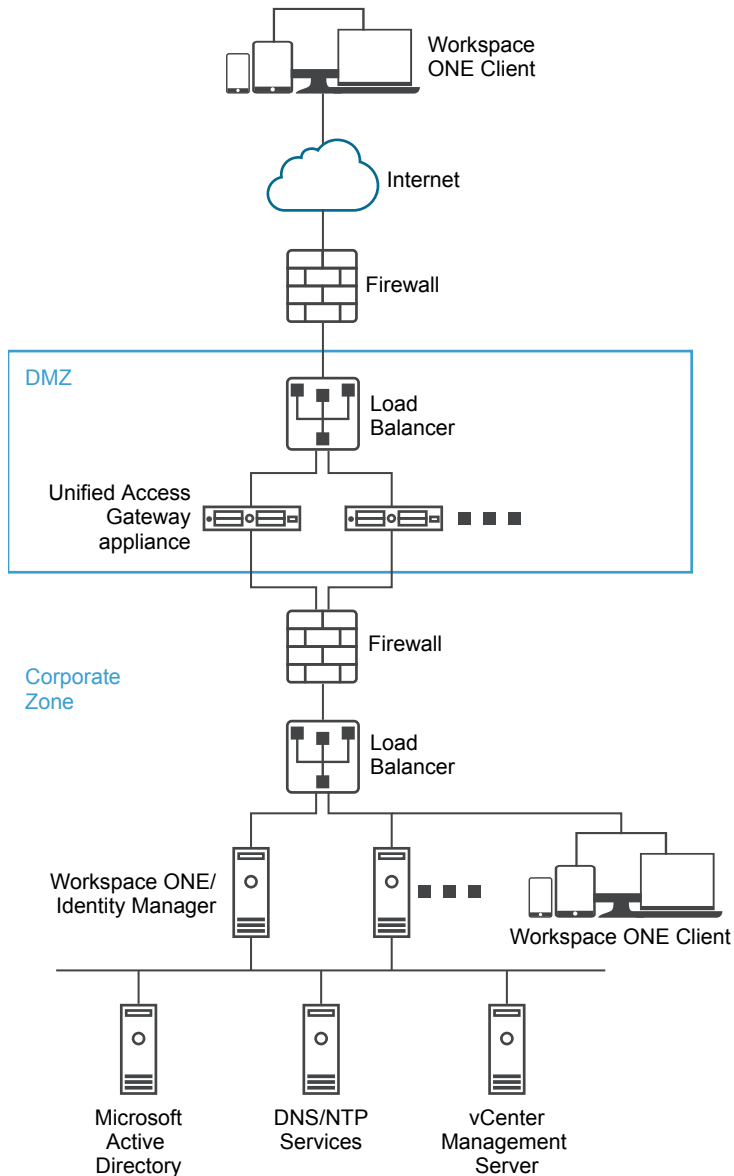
Workspace ONE Client

Internet

Firewall

DMZ

Load Balancer

Unified Access Gateway appliance

Firewall

Corporate Zone

Load Balancer

Workspace ONE/ Identity Manager

Workspace ONE Client

Microsoft Active Directory

DNS/NTP Services

vCenter Management Server